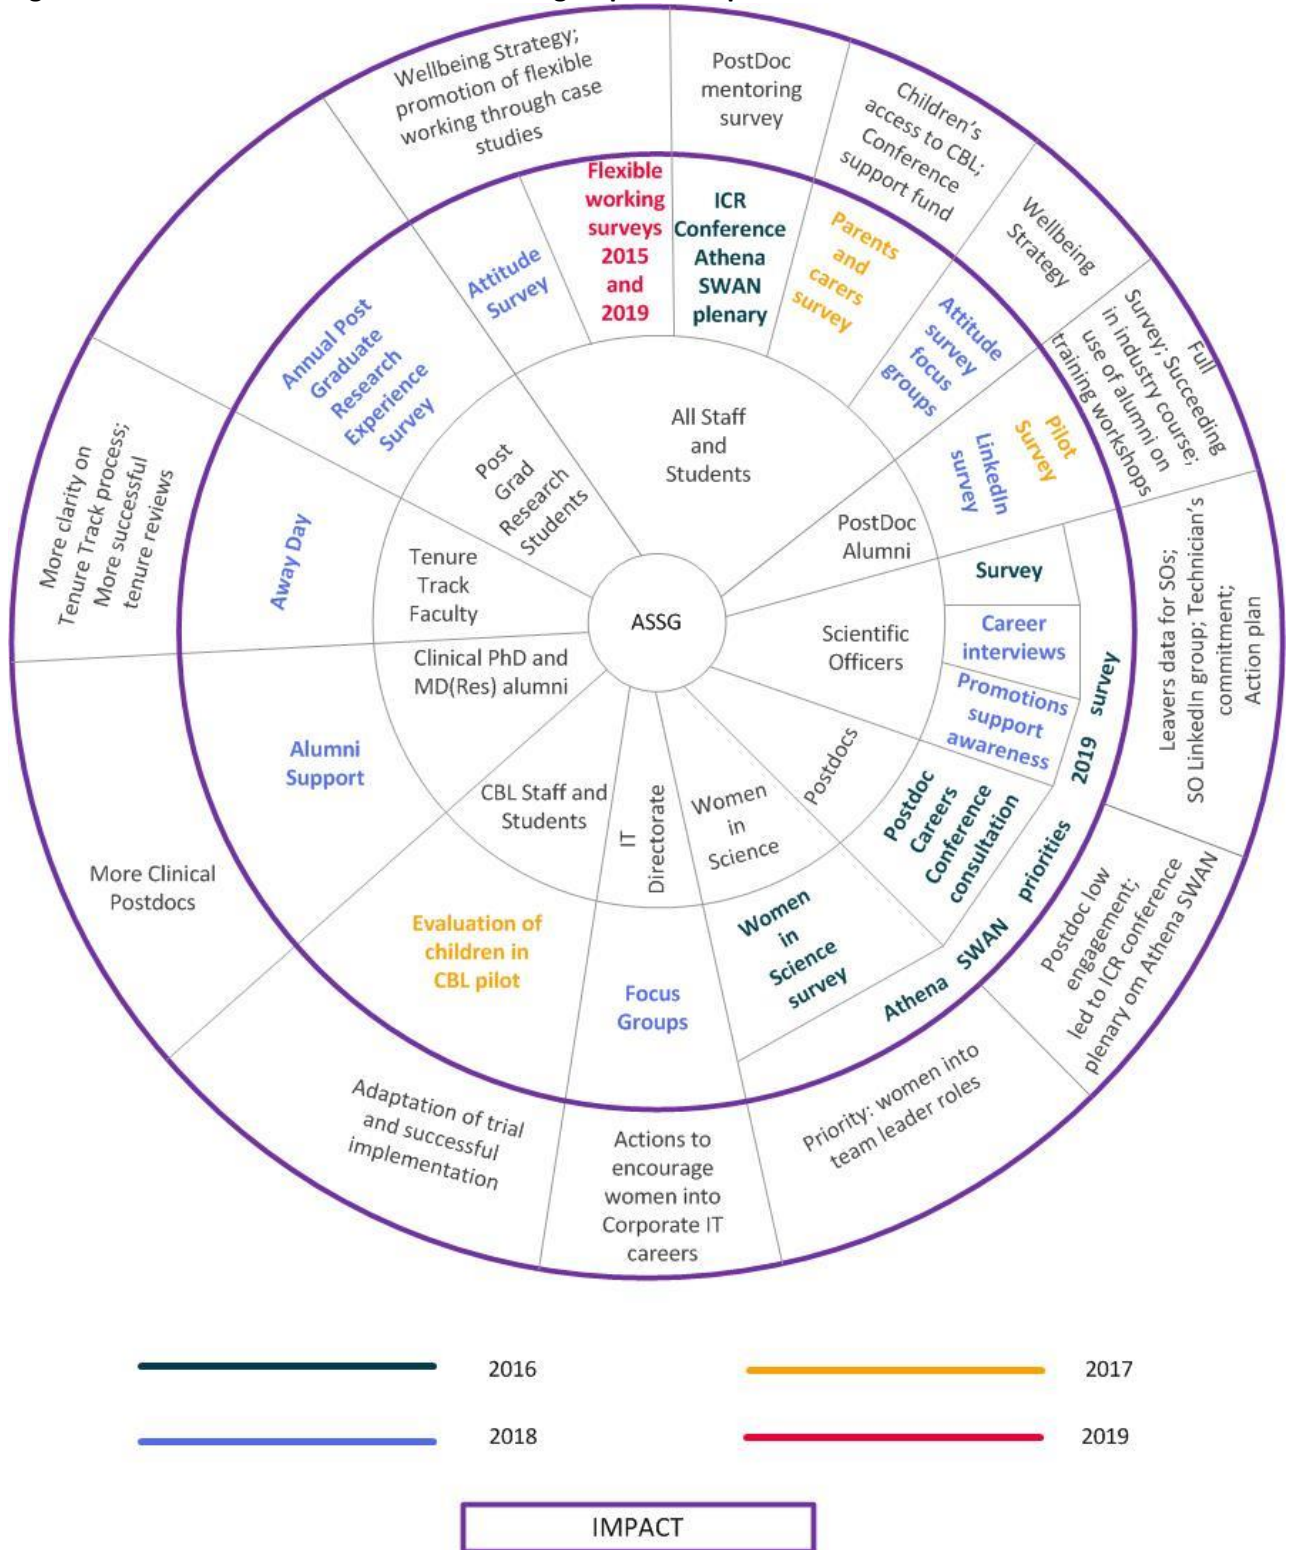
ASSG

All Staff and Students

PostDoc Alumni

Scientific Officers

Postdocs

Women in Science

IT Directorate

CBL Staff and Students

Clinical PhD and MD(Res) alumni

Tenure Track Faculty

Post Grad Research Students

Flexible working surveys 2015 and 2019

ICR Conference Athena SWAN plenary

Parents and carers survey

Attitude survey focus groups

Pilot Survey LinkedIn survey

Survey

Career interviews

Promotions support awareness

2019 survey

Postdoc Careers Conference consultation

Athena SWAN priorities

Women in Science survey

Focus Groups

Evaluation of children in CBL pilot

Alumni Support

Away Day

Annual Post Graduate Research Experience Survey

Attitude Survey

Wellbeing Strategy; promotion of flexible working through case studies

PostDoc mentoring survey

Children's access to CBL; Conference support fund

Wellbeing Strategy

Full Survey; Succeeding in industry course; use of alumni on training workshops

Leavers data for SOs; SO LinkedIn group; Technician's commitment; Action plan

Postdoc low engagement; led to ICR conference plenary om Athena SWAN

Priority: women into team leader roles

Actions to encourage women into Corporate IT careers

Adaptation of trial and successful implementation

More Clinical Postdocs

More clarity on Tenure Track process; More successful tenure reviews

2016

2017

2018

2019

IMPACT